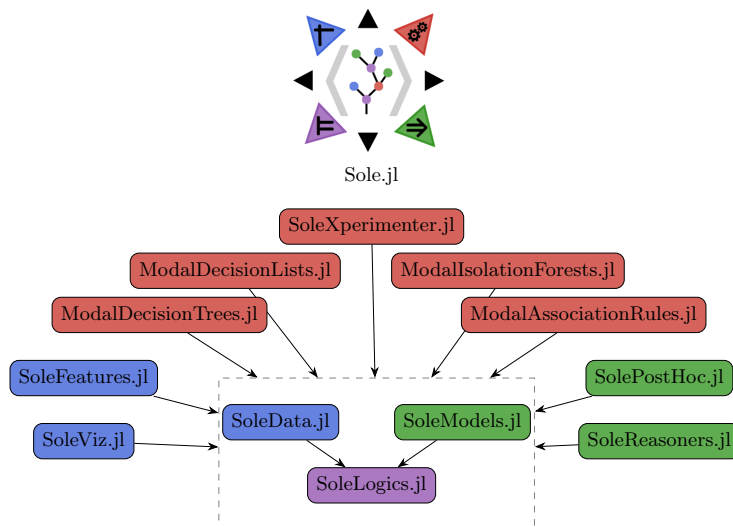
Sole.jl

SoleXperimenter.jl

ModalDecisionLists.jl

ModalIsolationForests.jl

ModalDecisionTrees.jl

ModalAssociationRules.jl

SoleFeatures.jl

SolePostHoc.jl

SoleData.jl

SoleModels.jl

SoleViz.jl

SoleReasoners.jl

SoleLogics.jl